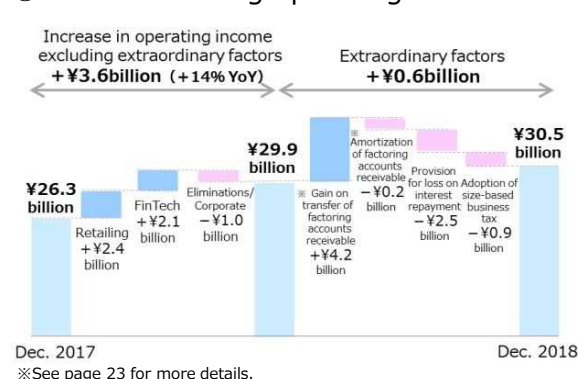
Increase in operating income excluding extraordinary factors
+¥3.6billion (+14% YoY)

Extraordinary factors
+¥0.6billion

¥26.3 billion

Retailing +¥2.4 billion

FinTech +¥2.1 billion

Eliminations/ Corporate −¥1.0 billion

¥29.9 billion

※ Gain on transfer of factoring accounts receivable +¥4.2 billion

※ Amortization of factoring accounts receivable −¥0.2 billion

Provision for loss on interest repayment −¥2.5 billion

Adoption of size-based business tax −¥0.9 billion

¥30.5 billion

Dec. 2017

Dec. 2018

※See page 23 for more details.